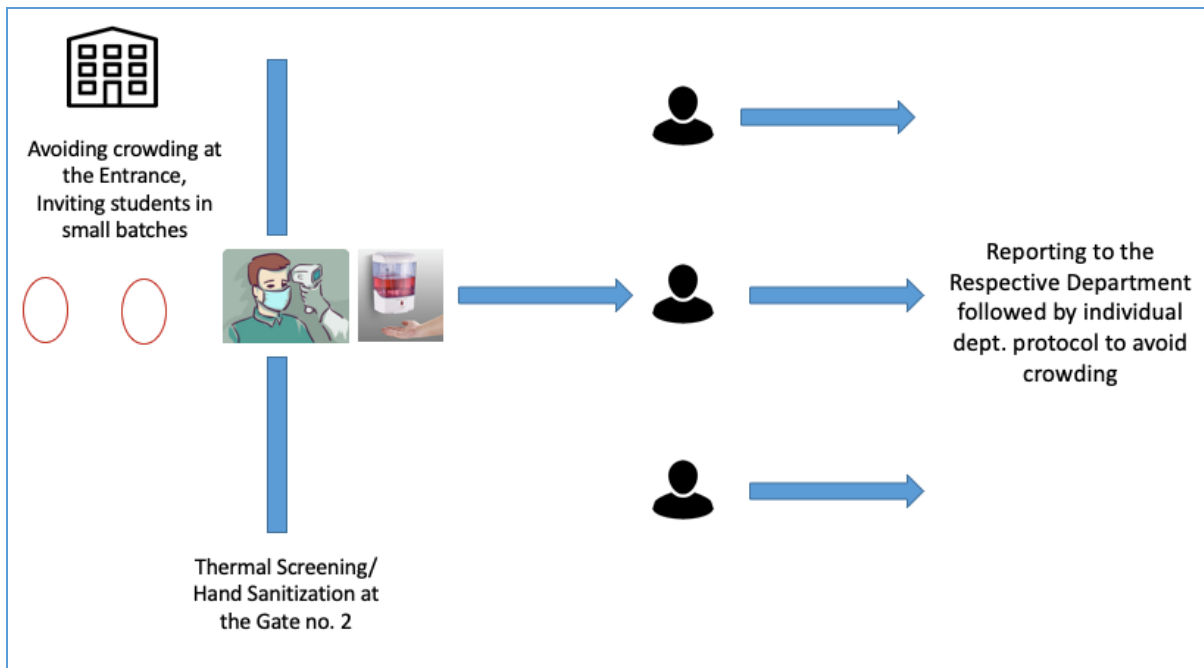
Avoiding crowding at the Entrance, Inviting students in small batches

Reporting to the Respective Department followed by individual dept. protocol to avoid crowding

Thermal Screening/ Hand Sanitization at the Gate no. 2